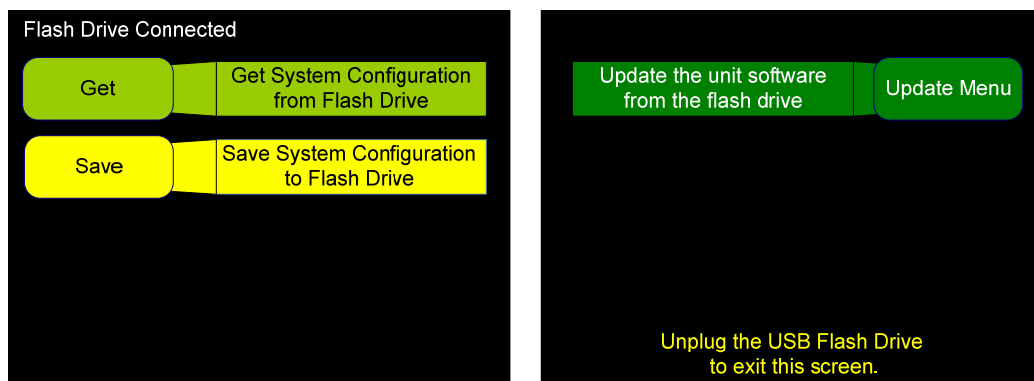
Flash Drive Connected

Get

Get System Configuration from Flash Drive

Save

Save System Configuration to Flash Drive

Update the unit software from the flash drive

Update Menu

Unplug the USB Flash Drive to exit this screen.